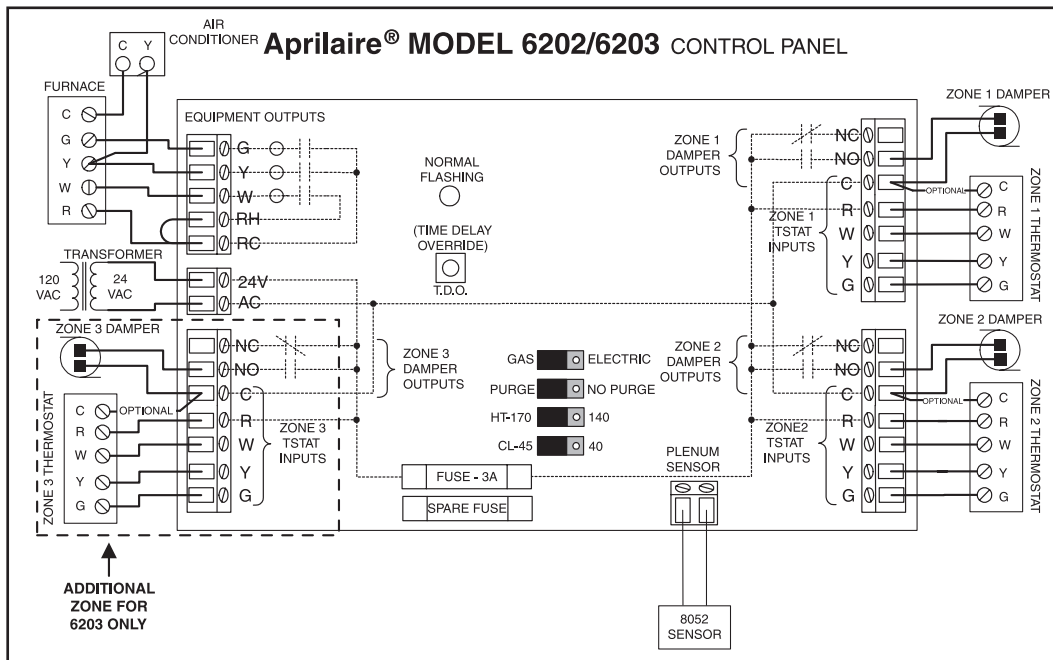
AIR CONDITIONER
C Y

Aprilaire® MODEL 6202/6203 CONTROL PANEL

FURNACE
C
G
Y
W
R

EQUIPMENT OUTPUTS
G
Y
W
RH
RC

NORMAL FLASHING

(TIME DELAY OVERRIDE)
T.D.O.

TRANSFORMER
120 VAC
24 VAC
24V
AC

ZONE 1 DAMPER OUTPUTS
NC
NO
C
OPTIONAL
ZONE 1 DAMPER

ZONE 1 TSTAT INPUTS
R
W
Y
G

ZONE 1 THERMOSTAT
C
R
W
Y
G

ZONE 3 DAMPER
NC
NO
C
OPTIONAL
ZONE 3 DAMPER OUTPUTS

ZONE 3 THERMOSTAT
C
R
W
Y
G

ZONE 3 TSTAT INPUTS
R
W
Y
G

GAS ELECTRIC
PURGE NO PURGE
HT-170 140
CL-45 40

FUSE - 3A
SPARE FUSE

ZONE 2 DAMPER OUTPUTS
NC
NO
C
OPTIONAL
ZONE 2 DAMPER

ZONE2 TSTAT INPUTS
R
W
Y
G

ZONE 2 THERMOSTAT
C
R
W
Y
G

PLENUM SENSOR

8052 SENSOR

ADDITIONAL ZONE FOR 6203 ONLY